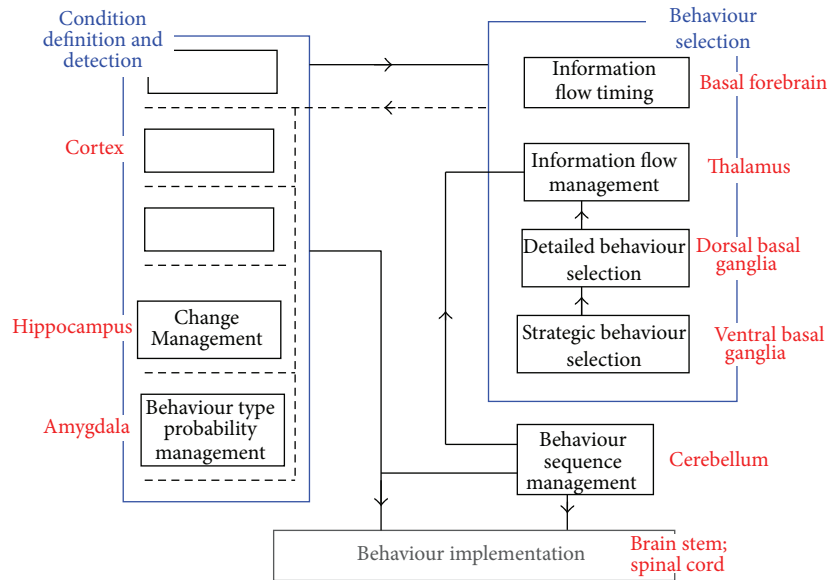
Condition definition and detection

Behaviour selection

Information flow timing

Basal forebrain

Cortex

Information flow management

Thalamus

Detailed behaviour selection

Dorsal basal ganglia

Hippocampus

Change Management

Strategic behaviour selection

Ventral basal ganglia

Amygdala

Behaviour type probability management

Behaviour sequence management

Cerebellum

Behaviour implementation

Brain stem; spinal cord